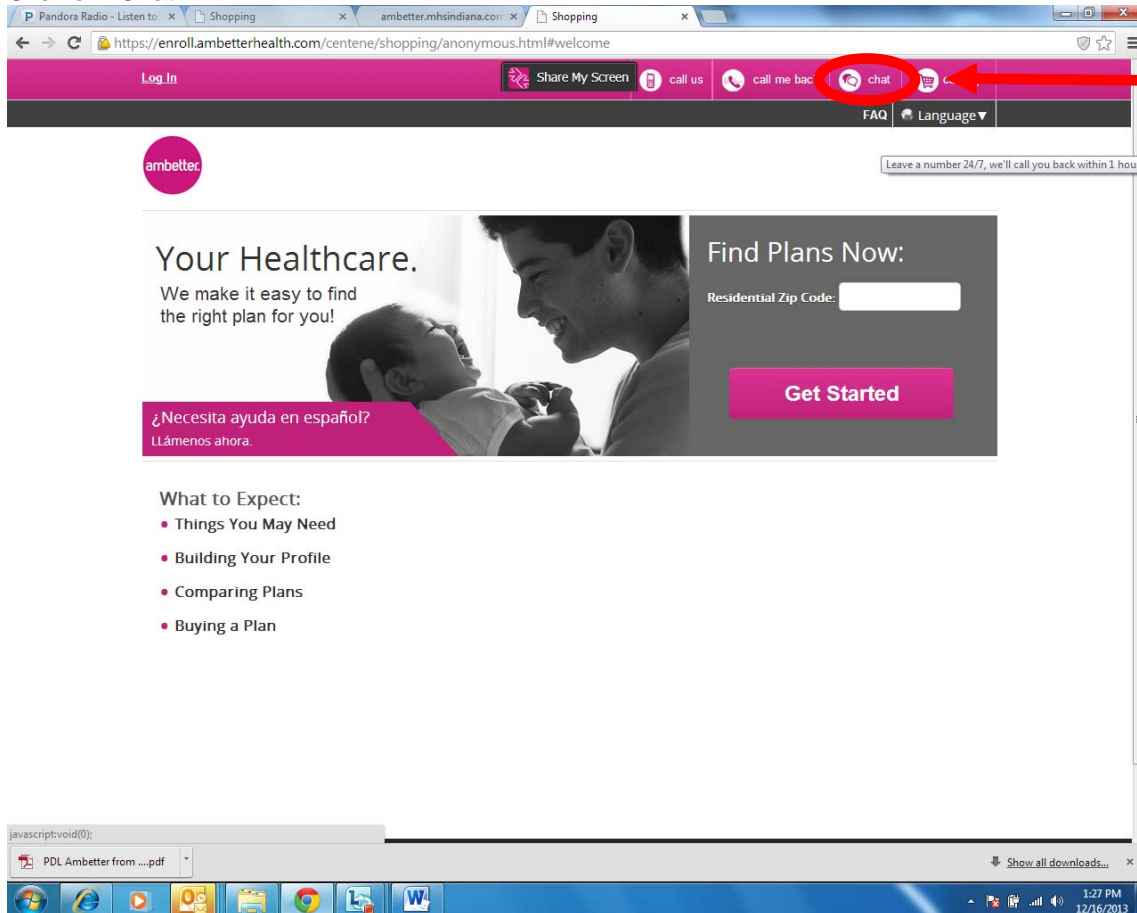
Pandora Radio - Listen to × Shopping × ambetter.mhsindiana.com × Shopping ×

https://enroll.ambetterhealth.com/centene/shopping/anonymous.html#welcome

Log In

Share My Screen call us call me bac chat c

FAQ Language▼

Leave a number 24/7, we'll call you back within 1 hou

ambetter.

Your Healthcare.
We make it easy to find the right plan for you!

¿Necesita ayuda en español?
LLámenos ahora.

Find Plans Now:
Residential Zip Code:

Get Started

What to Expect:
• Things You May Need
• Building Your Profile
• Comparing Plans
• Buying a Plan

javascript:void(0);

PDL Ambetter from ....pdf

Show all downloads...

1:27 PM
12/16/2013